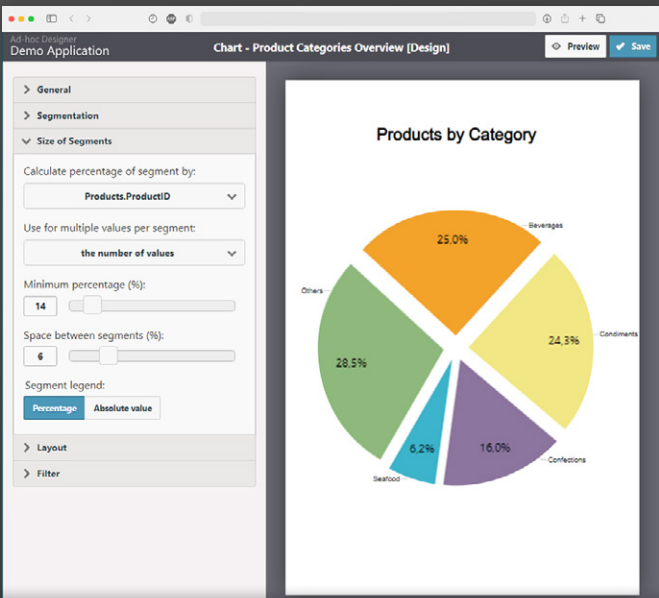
Ad-hoc Designer
Demo Application

Chart - Product Categories Overview [Design]

Preview
Save

General
Segmentation
Size of Segments

Calculate percentage of segment by:
Products.ProductID

Use for multiple values per segment:
the number of values

Minimum percentage (%):
14

Space between segments (%):
6

Segment legend:
Percentage
Absolute value

Layout
Filter

Products by Category

Beverages
25,0%
Others
Condiments
24,3%
28,5%
6,2%
16,0%
Confections
Seafood